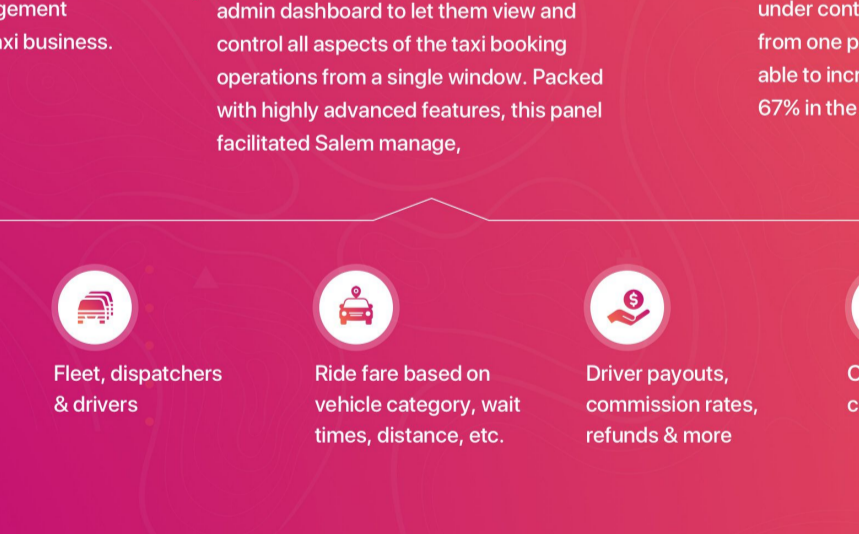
gement
xi business.

admin dashboard to let them view and control all aspects of the taxi booking operations from a single window. Packed with highly advanced features, this panel facilitated Salem manage,

under cont
from one p
able to incr
67% in the

Fleet, dispatchers & drivers

Ride fare based on vehicle category, wait times, distance, etc.

Driver payouts, commission rates, refunds & more

C
c